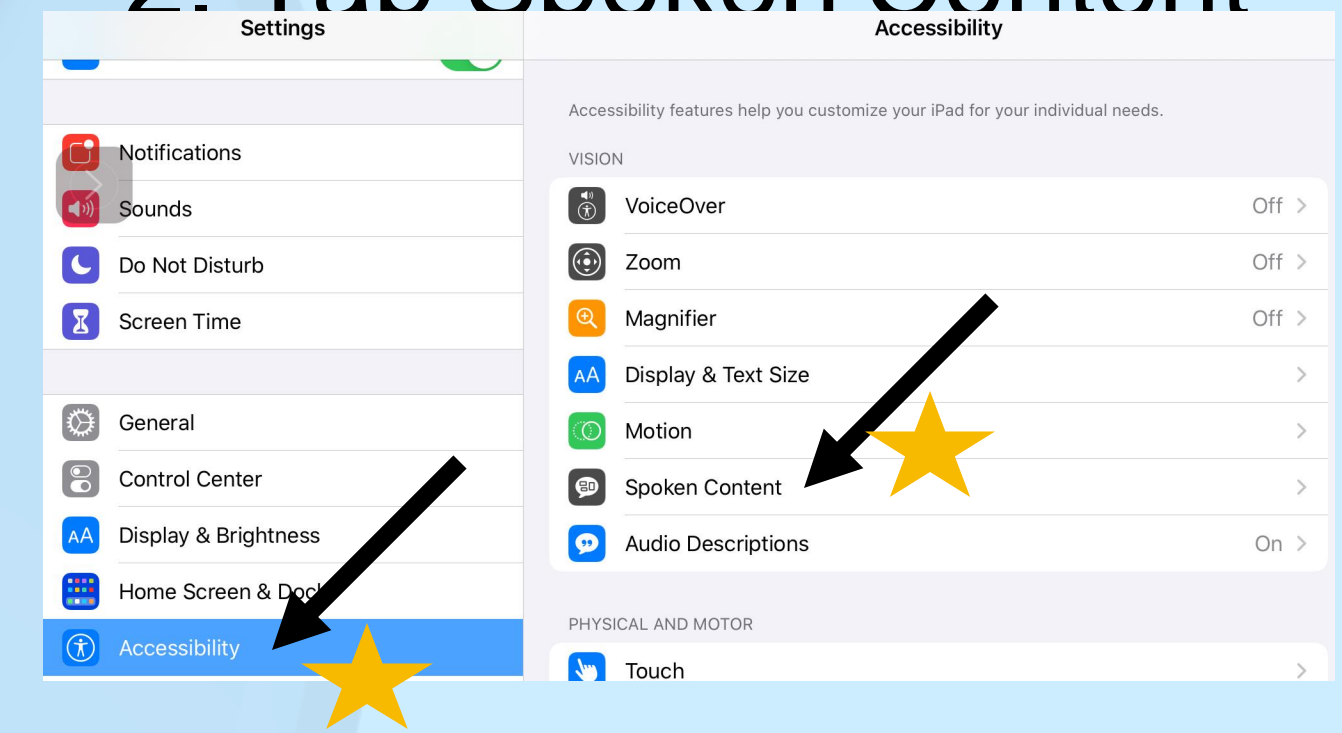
2. Tap Spoken Content

Settings

Notifications
Sounds
Do Not Disturb
Screen Time

General
Control Center
Display & Brightness
Home Screen & Dock
Accessibility

Accessibility

Accessibility features help you customize your iPad for your individual needs.

VISION

| | |
|---|---|
| VoiceOver | Off |
| Zoom | Off |
| Magnifier | Off |
| Display & Text Size | |
| Motion | |
| Spoken Content | |
| Audio Descriptions | On |

PHYSICAL AND MOTOR

Touch